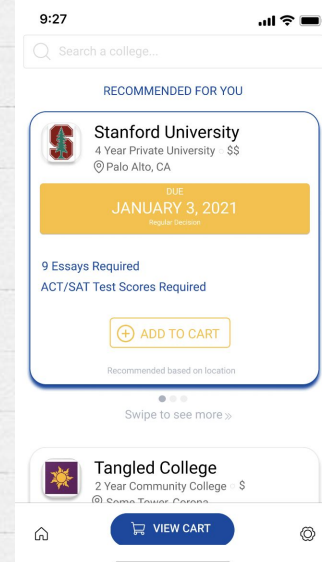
9:27

Search a college...

RECOMMENDED FOR YOU

Stanford University
4 Year Private University · $$
Palo Alto, CA

DUE
JANUARY 3, 2021
Regular Decision

9 Essays Required
ACT/SAT Test Scores Required

ADD TO CART

Recommended based on location

Swipe to see more »

Tangled College
2 Year Community College · $
Some Tower, Corona

VIEW CART